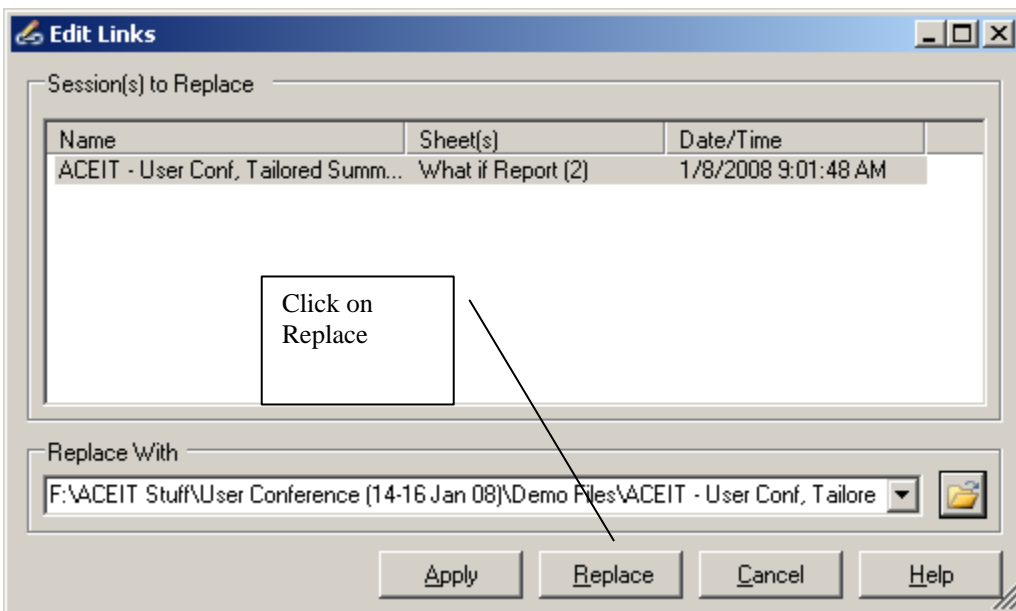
Edit Links

Session(s) to Replace

| Name | Sheet(s) | Date/Time |
|---|---|---|
| ACEIT - User Conf, Tailored Summ... | What if Report (2) | 1/8/2008 9:01:48 AM |

Click on Replace

Replace With

F:\ACEIT Stuff\User Conference (14-16 Jan 08)\Demo Files\ACEIT - User Conf, Tailore

Apply Replace Cancel Help